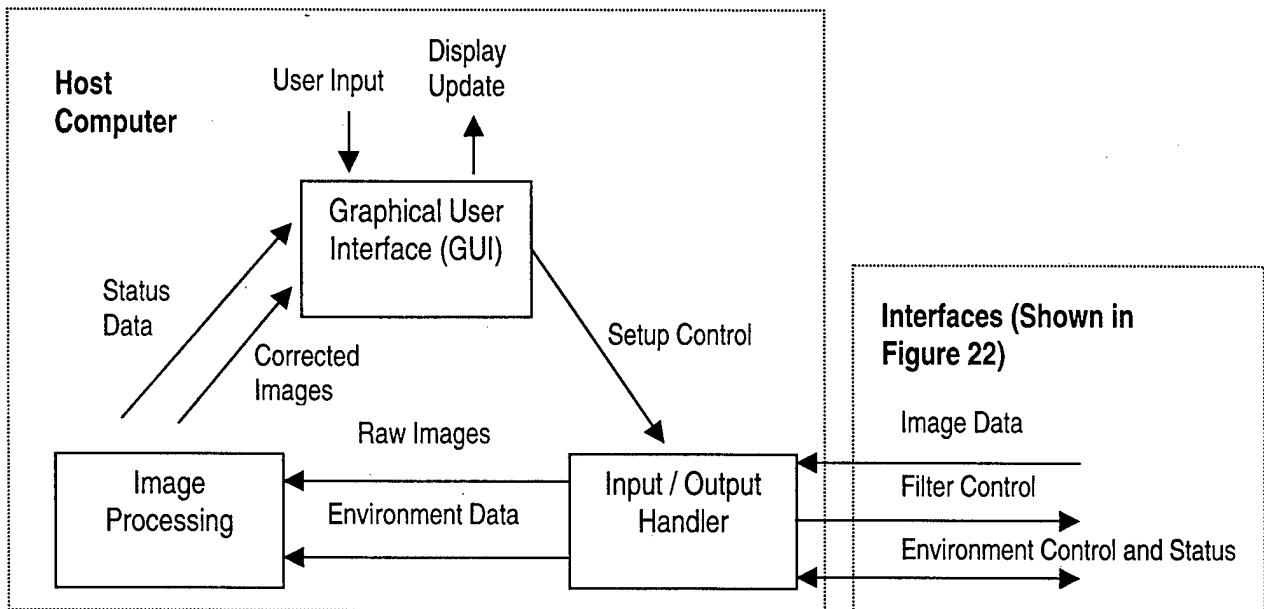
Host Computer

User Input

Display Update

Graphical User Interface (GUI)

Status Data

Corrected Images

Setup Control

Interfaces (Shown in Figure 22)

Raw Images

Image Data

Image Processing

Environment Data

Input / Output Handler

Filter Control

Environment Control and Status